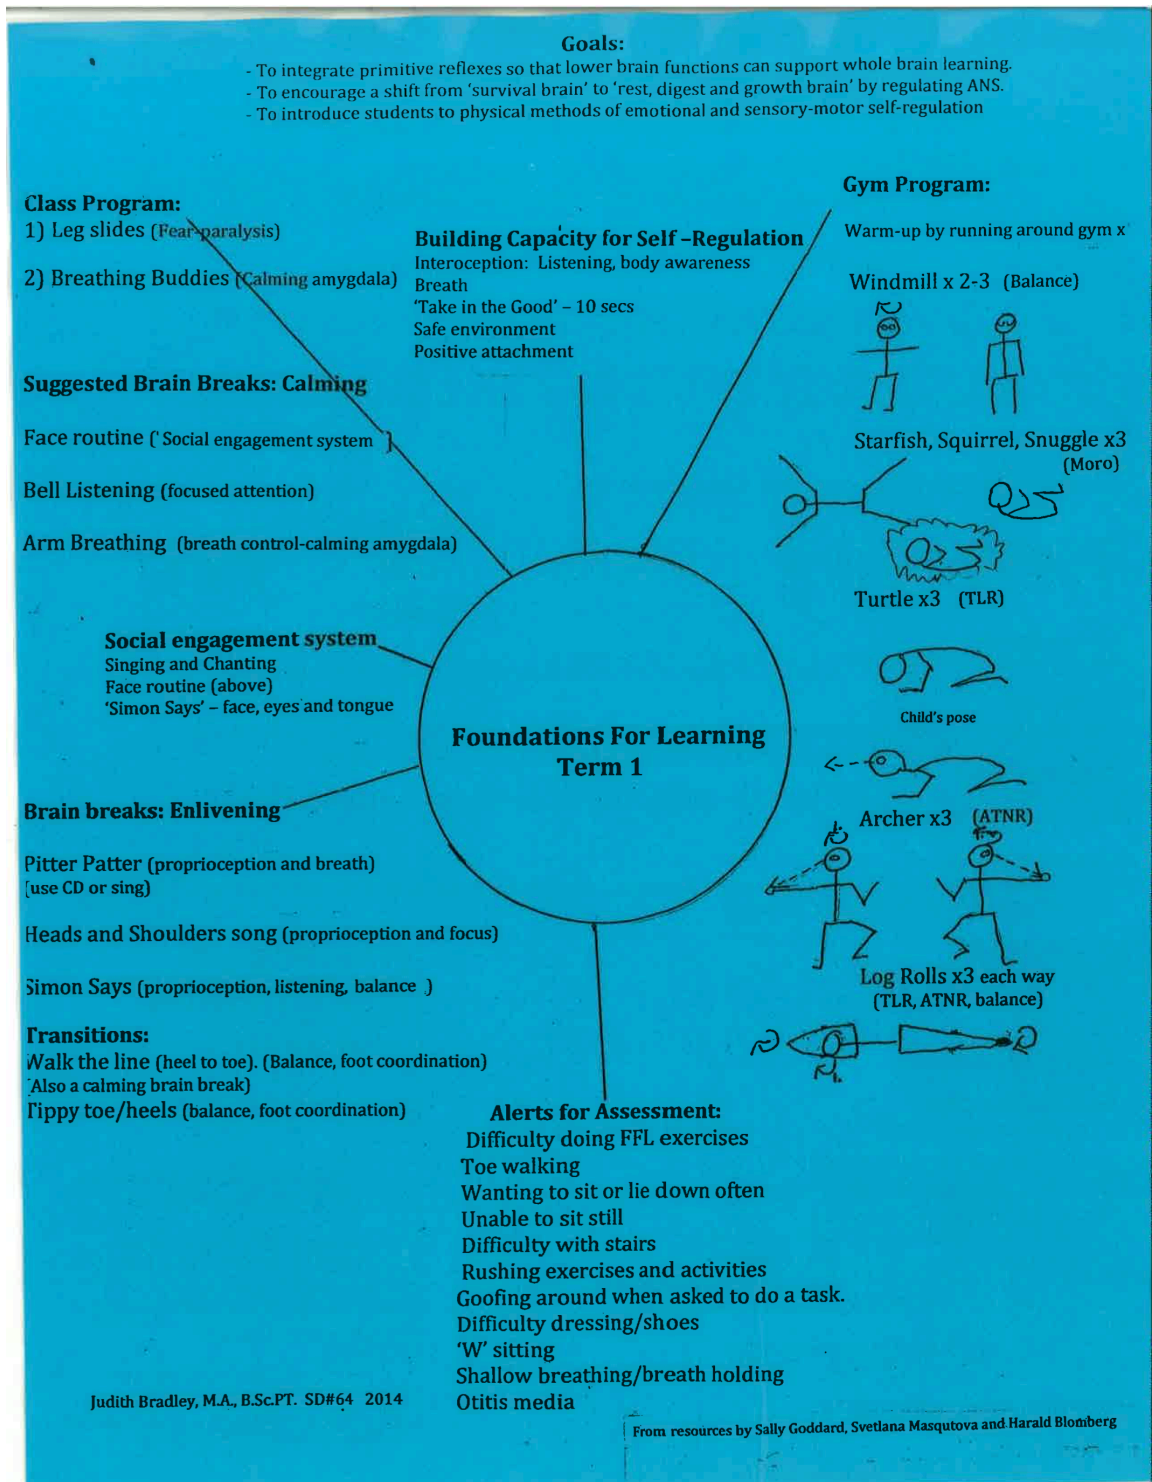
Goals:
- To integrate primitive reflexes so that lower brain functions can support whole brain learning.
- To encourage a shift from 'survival brain' to 'rest, digest and growth brain' by regulating ANS.
- To introduce students to physical methods of emotional and sensory-motor self-regulation

Class Program:
1) Leg slides (Fear paralysis)

2) Breathing Buddies (Calming amygdala)

Building Capacity for Self -Regulation
Interoception: Listening, body awareness
Breath
'Take in the Good' – 10 secs
Safe environment
Positive attachment

Gym Program:
Warm-up by running around gym x

Windmill x 2-3 (Balance)

Suggested Brain Breaks: Calming

Face routine ('Social engagement system)

Bell Listening (focused attention)

Arm Breathing (breath control-calming amygdala)

Starfish, Squirrel, Snuggle x3
(Moro)

Turtle x3 (TLR)

Child's pose

Social engagement system
Singing and Chanting
Face routine (above)
'Simon Says' – face, eyes and tongue

Foundations For Learning
Term 1

Brain breaks: Enlivening

Archer x3 (ATNR)

Pitter Patter (proprioception and breath)
(use CD or sing)

Heads and Shoulders song (proprioception and focus)

Simon Says (proprioception, listening, balance )

Log Rolls x3 each way
(TLR, ATNR, balance)

Transitions:
Walk the line (heel to toe). (Balance, foot coordination)
(Also a calming brain break)
Tippy toe/heels (balance, foot coordination)

Alerts for Assessment:
Difficulty doing FFL exercises
Toe walking
Wanting to sit or lie down often
Unable to sit still
Difficulty with stairs
Rushing exercises and activities
Goofing around when asked to do a task.
Difficulty dressing/shoes
'W' sitting
Shallow breathing/breath holding
Otitis media

Judith Bradley, M.A., B.Sc.PT. SD#64 2014

From resources by Sally Goddard, Svetlana Masqutova and Harald Blomberg